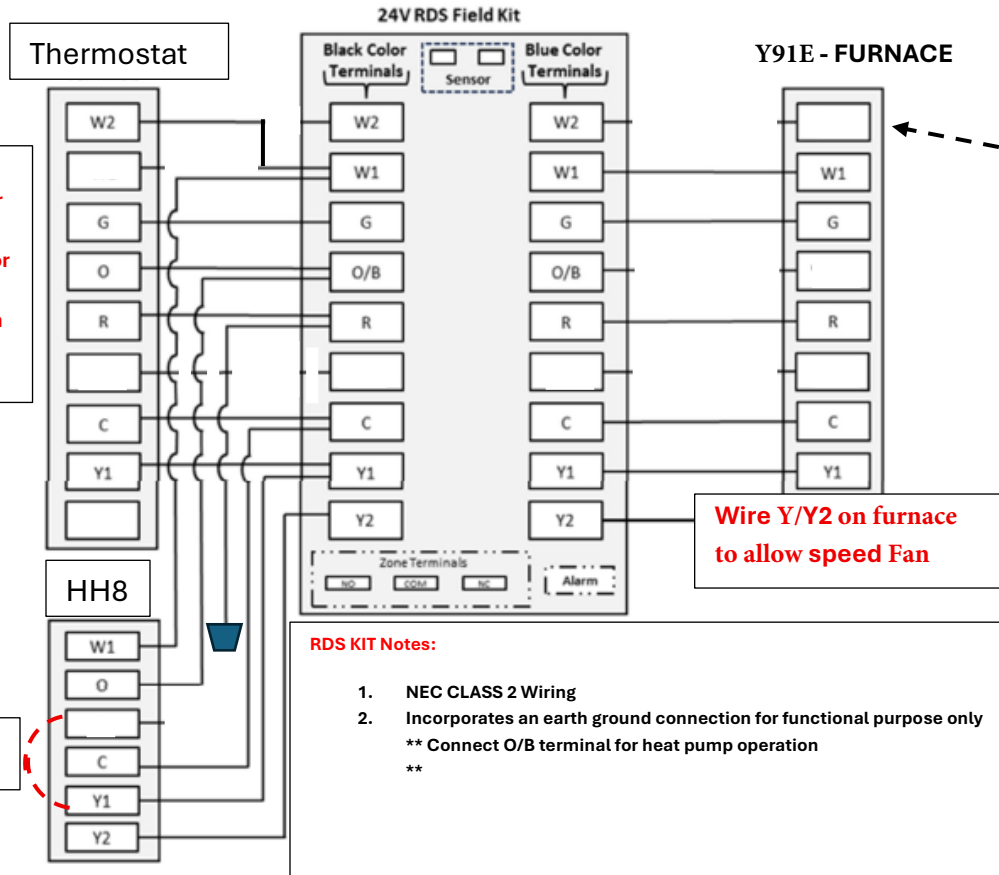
24V RDS Field Kit

Thermostat

Black Color Terminals

Sensor

Blue Color Terminals

Y91E - FURNACE

W2
G
O
R
C
Y1

W2
W1
G
O/B
R
C
Y1
Y2

W2
W1
G
O/B
R
C
Y1
Y2

W1
G
R
C
Y1

Wire Y/Y2 on furnace to allow speed Fan

Zone Terminals
NO COM NC

Alarm

HH8

W1
O
C
Y1
Y2

RDS KIT Notes:

1. NEC CLASS 2 Wiring
2. Incorporates an earth ground connection for functional purpose only
** Connect O/B terminal for heat pump operation
**